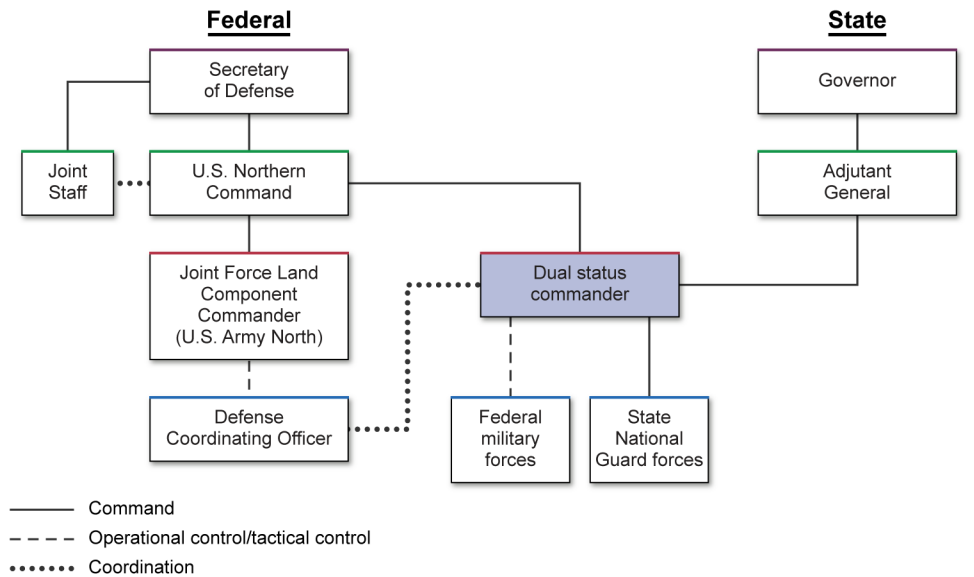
Federal

State

Secretary of Defense

Governor

Joint Staff

U.S. Northern Command

Adjutant General

Joint Force Land Component Commander (U.S. Army North)

Dual status commander

Defense Coordinating Officer

Federal military forces

State National Guard forces

Command

Operational control/tactical control

Coordination